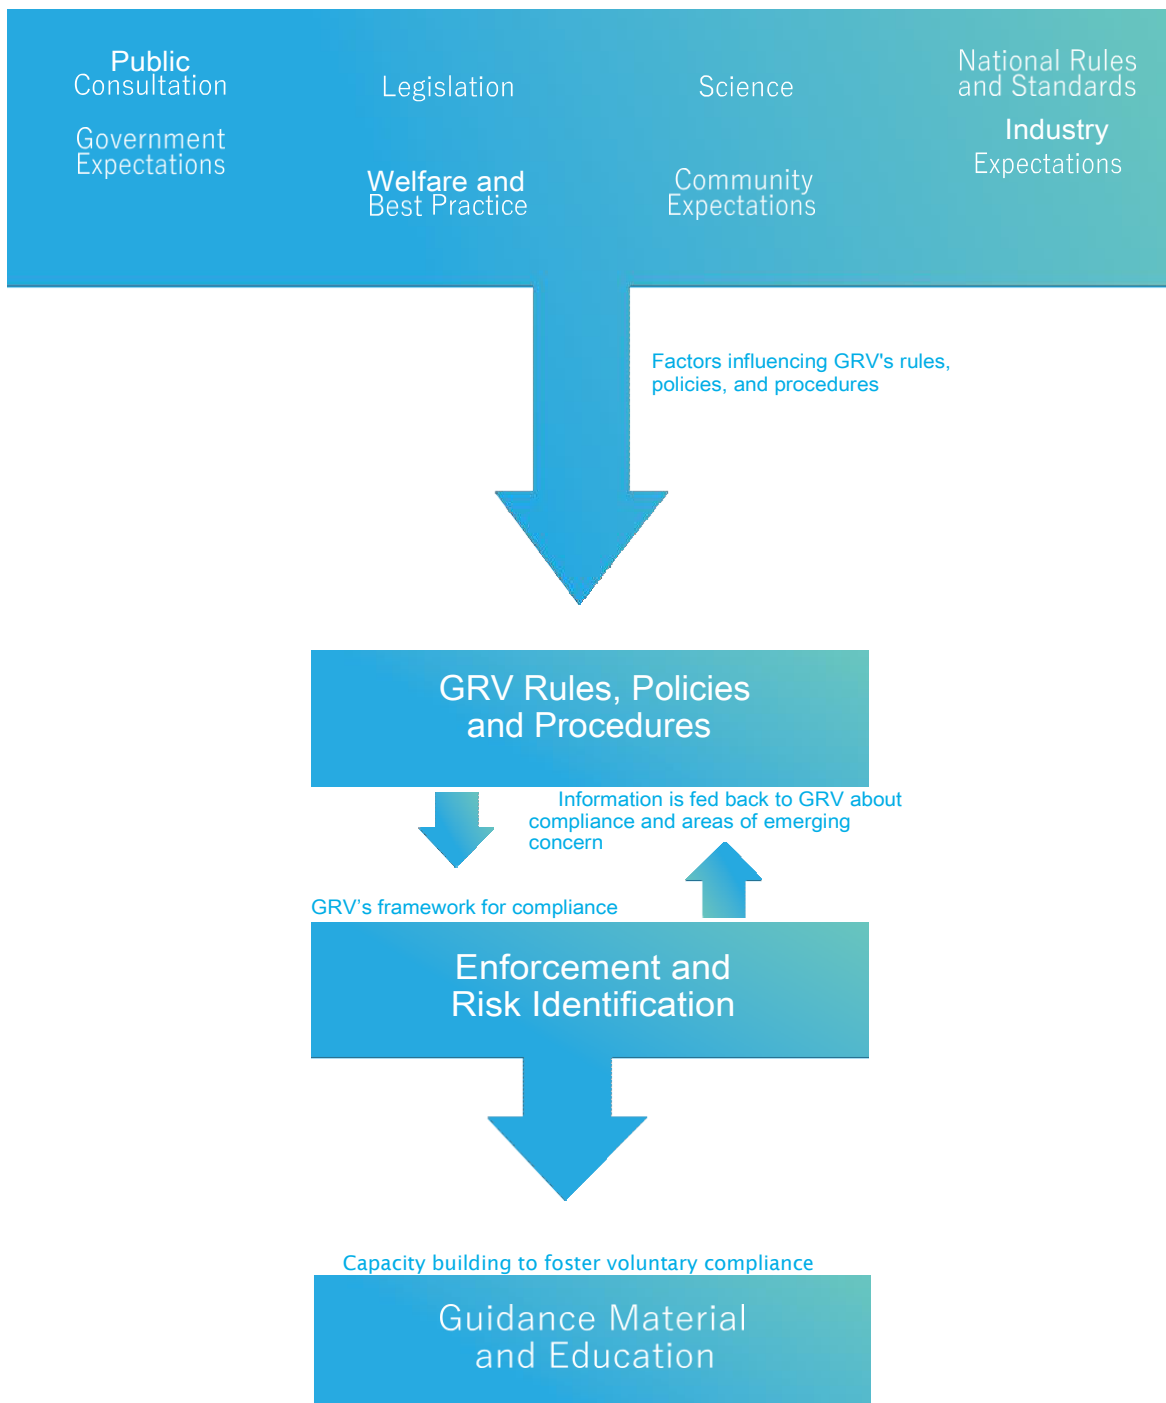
Public Consultation

Government Expectations

Legislation

Welfare and Best Practice

Science

Community Expectations

National Rules and Standards

Industry Expectations

Factors influencing GRV's rules, policies, and procedures

GRV Rules, Policies and Procedures

Information is fed back to GRV about compliance and areas of emerging concern

GRV’s framework for compliance

Enforcement and Risk Identification

Capacity building to foster voluntary compliance

Guidance Material and Education